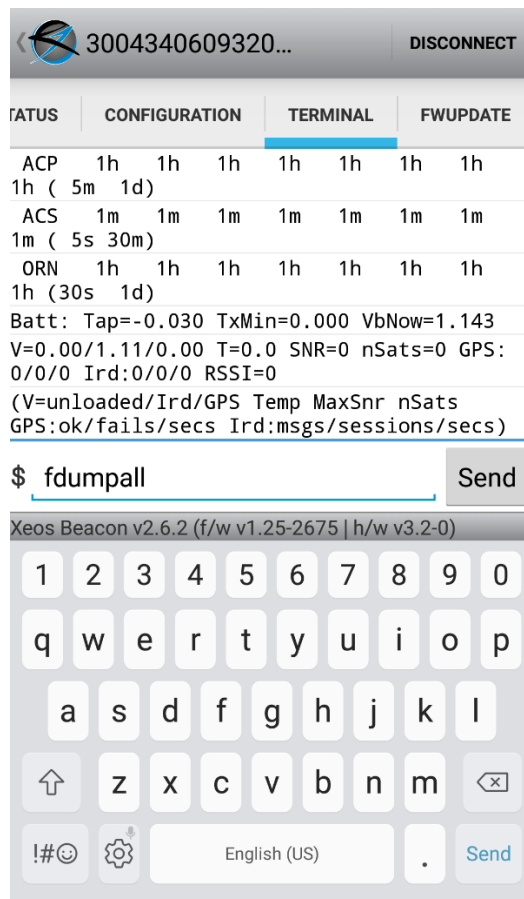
3004340609320...
DISCONNECT

TATUS CONFIGURATION TERMINAL FWUPDATE

ACP 1h 1h 1h 1h 1h 1h 1h 1h ( 5m 1d)
ACS 1m 1m 1m 1m 1m 1m 1m 1m ( 5s 30m)
ORN 1h 1h 1h 1h 1h 1h 1h 1h (30s 1d)
Batt: Tap=-0.030 TxMin=0.000 VbNow=1.143
V=0.00/1.11/0.00 T=0.0 SNR=0 nSats=0 GPS: 0/0/0 Ird:0/0/0 RSSI=0
(V=unloaded/Ird/GPS Temp MaxSnr nSats GPS:ok/fails/secs Ird:msgs/sessions/secs)

$ fdumpall
Send

Xeos Beacon v2.6.2 (f/w v1.25-2675 | h/w v3.2-0)

1 2 3 4 5 6 7 8 9 0
q w e r t y u i o p
a s d f g h j k l
z x c v b n m
!#☺ English (US) . Send